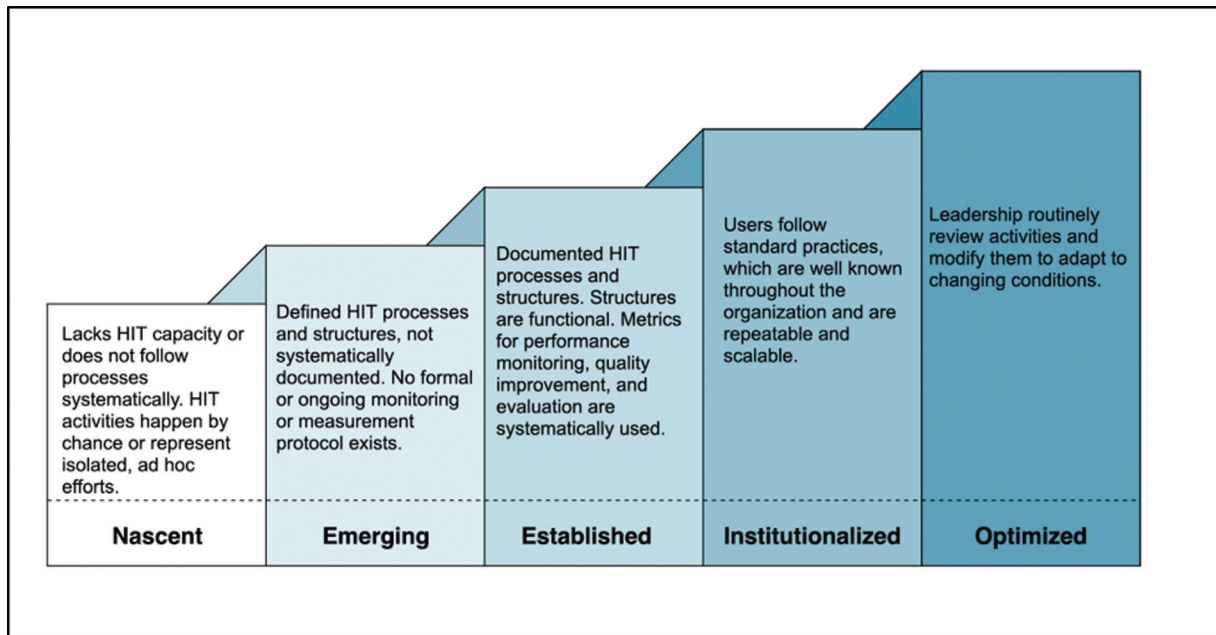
Lacks HIT capacity or does not follow processes systematically. HIT activities happen by chance or represent isolated, ad hoc efforts.

Nascent

Defined HIT processes and structures, not systematically documented. No formal or ongoing monitoring or measurement protocol exists.

Emerging

Documented HIT processes and structures. Structures are functional. Metrics for performance monitoring, quality improvement, and evaluation are systematically used.

Established

Users follow standard practices, which are well known throughout the organization and are repeatable and scalable.

Institutionalized

Leadership routinely review activities and modify them to adapt to changing conditions.

Optimized